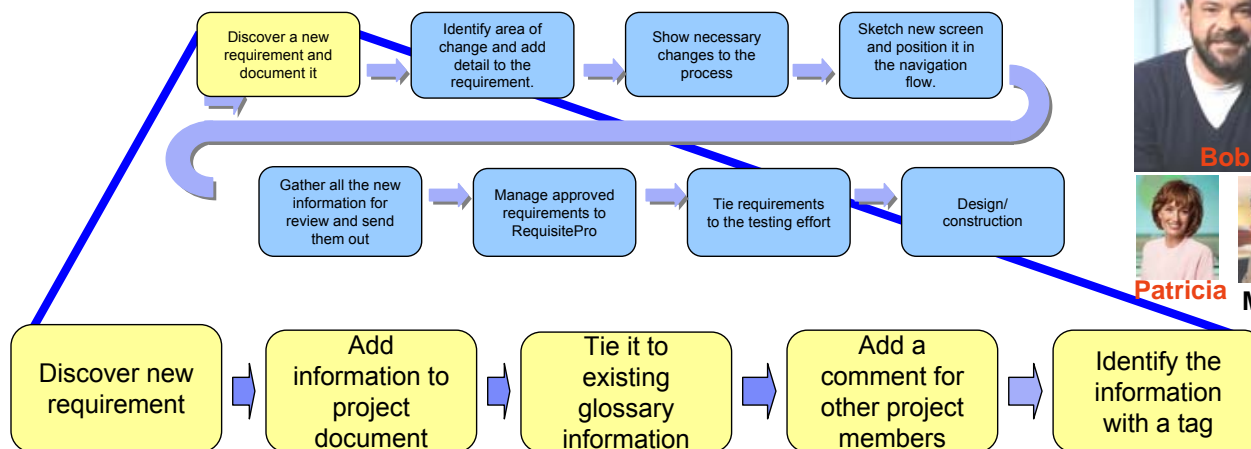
Discover a new requirement and document it

Identify area of change and add detail to the requirement.

Show necessary changes to the process

Sketch new screen and position it in the navigation flow.

Gather all the new information for review and send them out

Manage approved requirements to RequisitePro

Tie requirements to the testing effort

Design/ construction

Bob

Patricia

M

Discover new requirement

Add information to project document

Tie it to existing glossary information

Add a comment for other project members

Identify the information with a tag